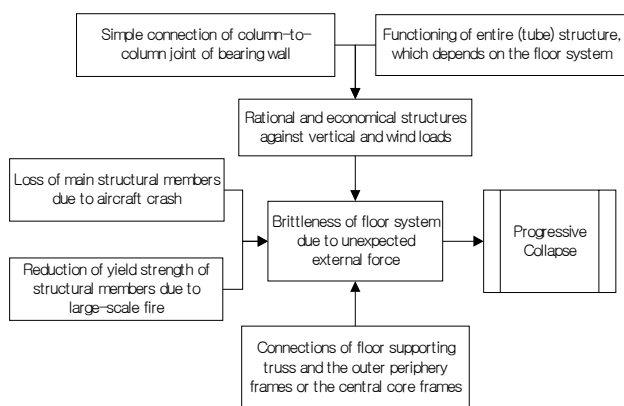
Simple connection of column-to-column joint of bearing wall

Functioning of entire (tube) structure, which depends on the floor system

Rational and economical structures against vertical and wind loads

Loss of main structural members due to aircraft crash

Reduction of yield strength of structural members due to large-scale fire

Brittleness of floor system due to unexpected external force

Progressive Collapse

Connections of floor supporting truss and the outer periphery frames or the central core frames